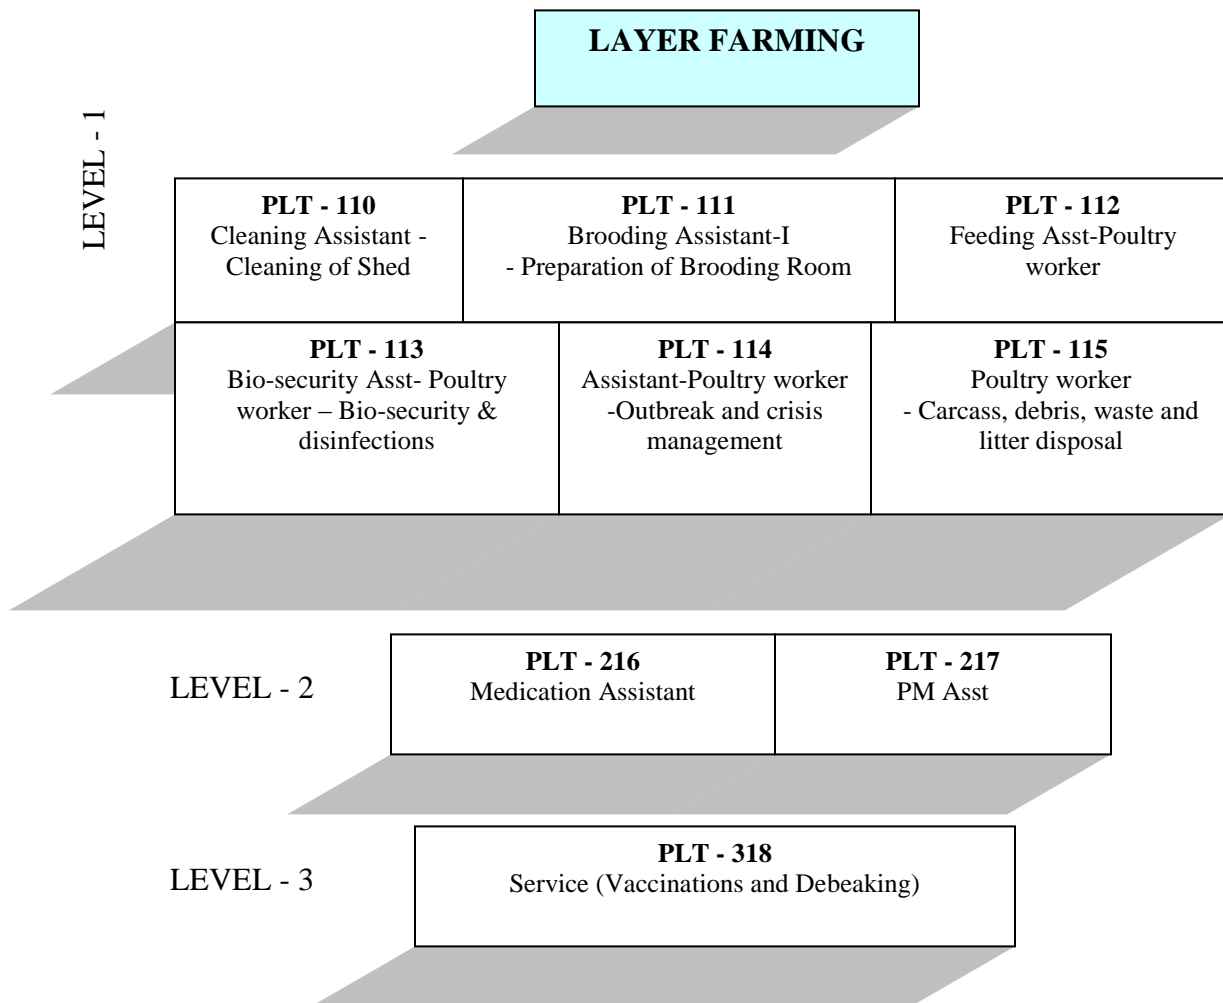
LAYER FARMING

LEVEL - 1

PLT - 110
Cleaning Assistant - Cleaning of Shed

PLT - 111
Brooding Assistant-I - Preparation of Brooding Room

PLT - 112
Feeding Asst-Poultry worker

PLT - 113
Bio-security Asst- Poultry worker – Bio-security & disinfections

PLT - 114
Assistant-Poultry worker -Outbreak and crisis management

PLT - 115
Poultry worker - Carcass, debris, waste and litter disposal

LEVEL - 2

PLT - 216
Medication Assistant

PLT - 217
PM Asst

LEVEL - 3

PLT - 318
Service (Vaccinations and Debeaking)